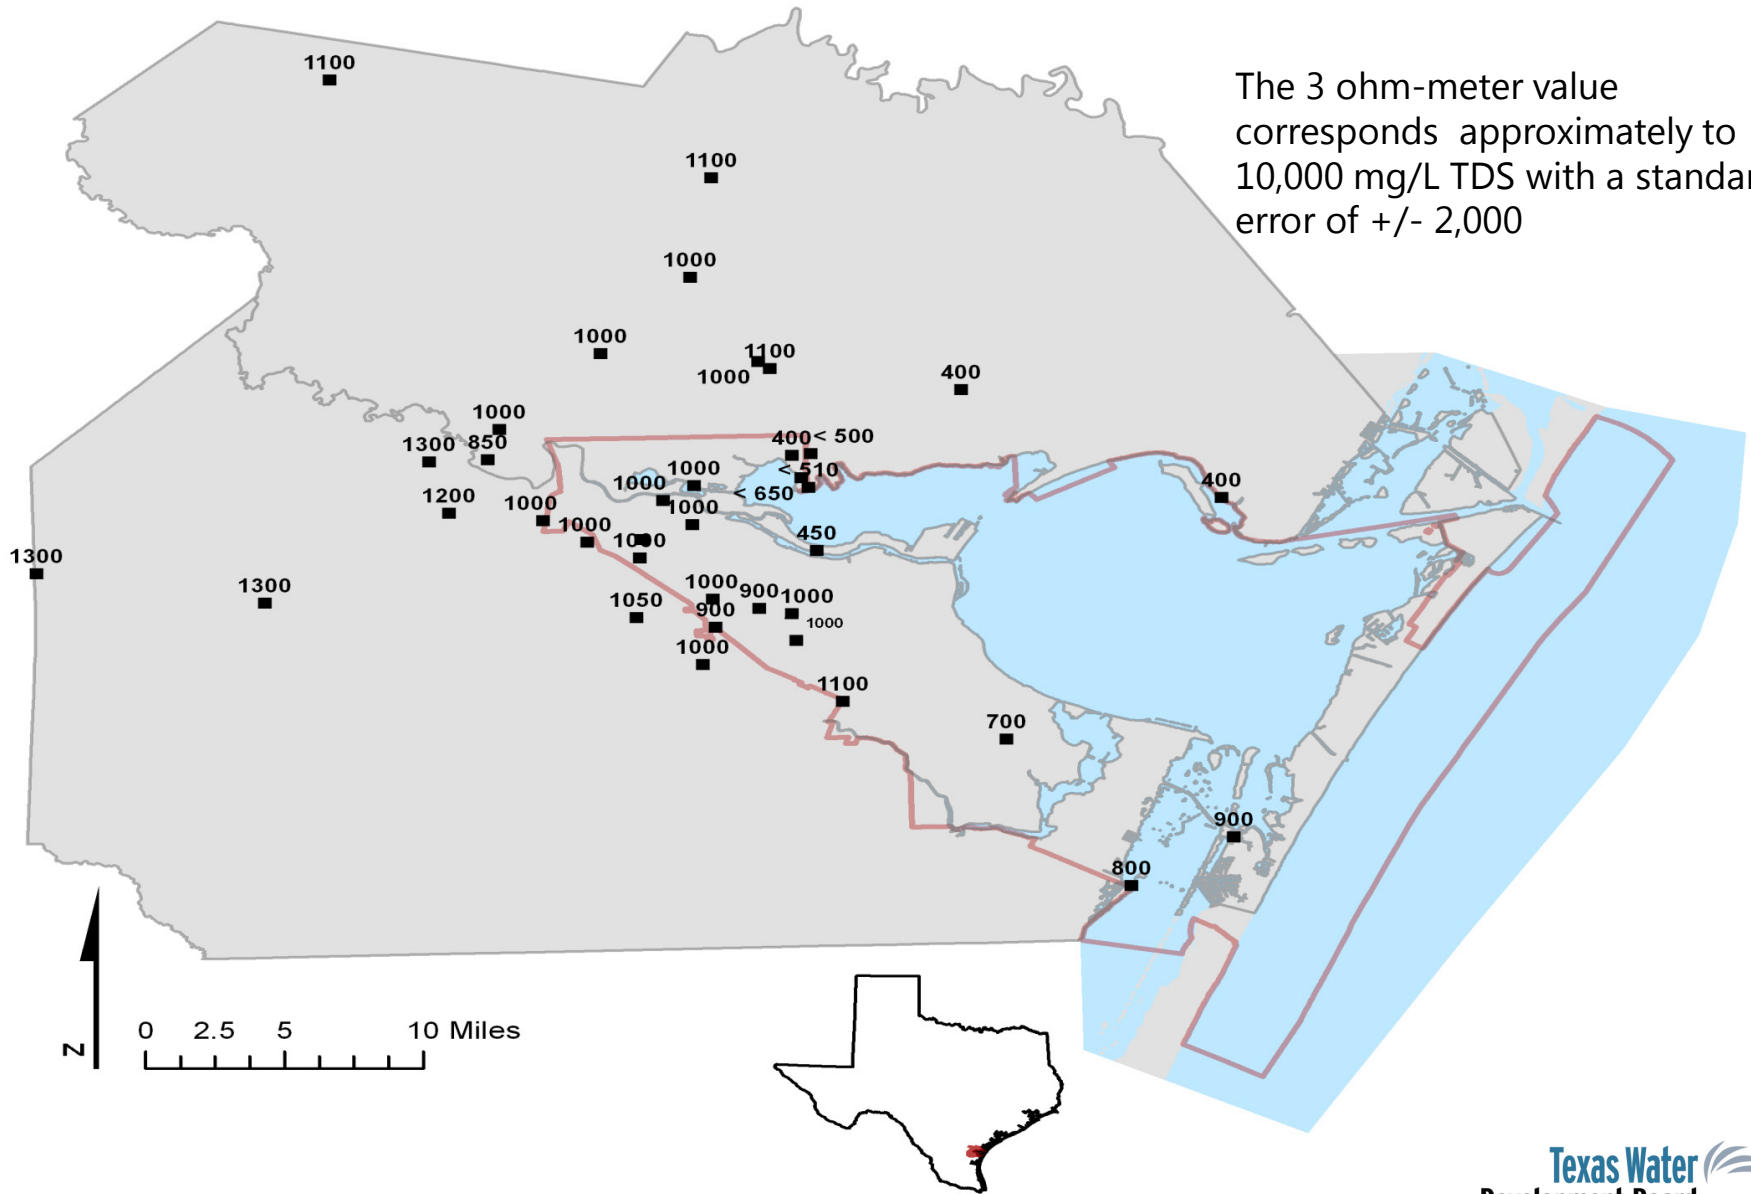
The 3 ohm-meter value corresponds approximately to 10,000 mg/L TDS with a standar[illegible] error of +/- 2,000

1100

1100

1000

1000

1100

1000

400

1000

1300

850

400

< 500

1000

< 510

1000

< 650

1000

1200

1000

400

1000

1000

450

1300

1300

1000

900

1000

1050

900

1000

1000

1100

700

900

800

N

0 2.5 5 10 Miles

Texas Water
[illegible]